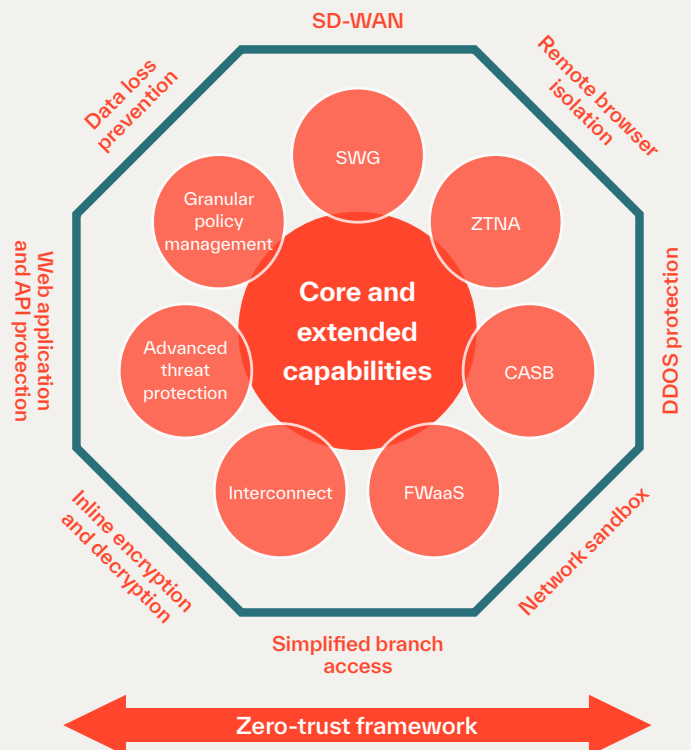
SD-WAN

Data loss prevention

Remote browser isolation

Web application and API protection

DDOS protection

SWG

Granular policy management

ZTNA

Core and extended capabilities

Advanced threat protection

CASB

Interconnect

FWaaS

Inline encryption and decryption

Network sandbox

Simplified branch access

Zero-trust framework